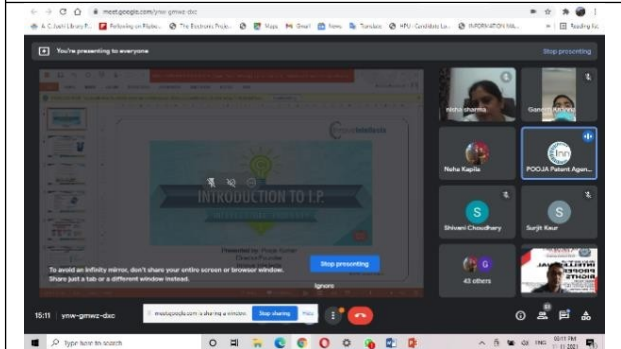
meet.google.com/ynw-gmwz-dxc

You're presenting to everyone

Stop presenting

INTRODUCTION TO I.P.

Presented by: Pooja Kumar

To avoid an infinity mirror, don't share your entire screen or browser window. Share just a tab or a different window instead.

Stop presenting

Ignore

nisha sharma

Ganesh Arvind

Neha Kapila

POOJA Patent Agen...

Shivani Choudhary

Surjit Kaur

43 others

15:11 | ynw-gmwz-dxc

meet.google.com is sharing a window. Stop sharing Hide

Type here to search